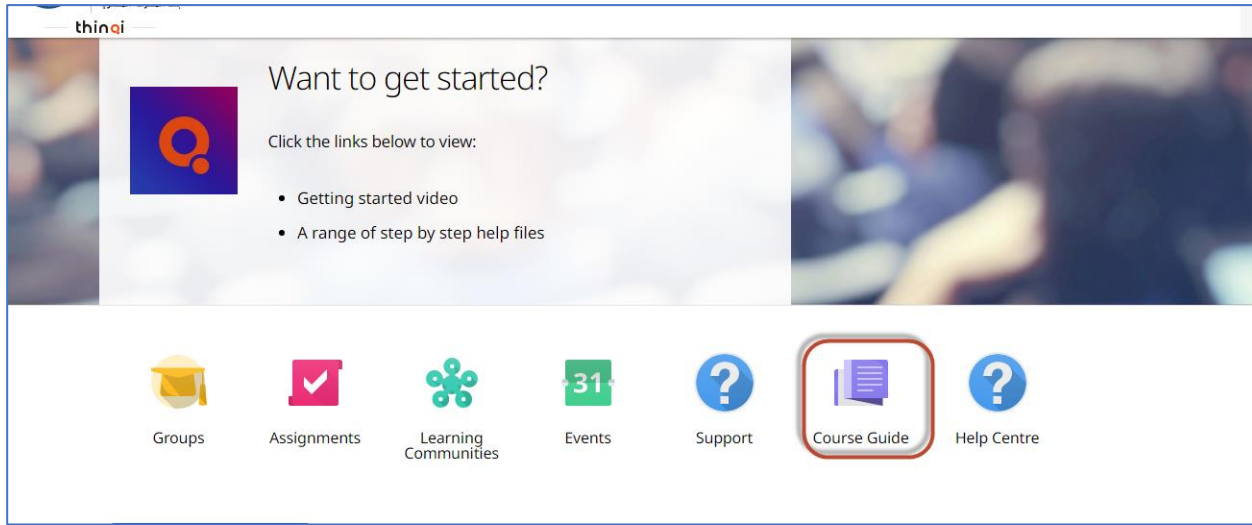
thinqi

Want to get started?

Click the links below to view:

- Getting started video
- A range of step by step help files

31

Groups

Assignments

Learning Communities

Events

Support

Course Guide

Help Centre